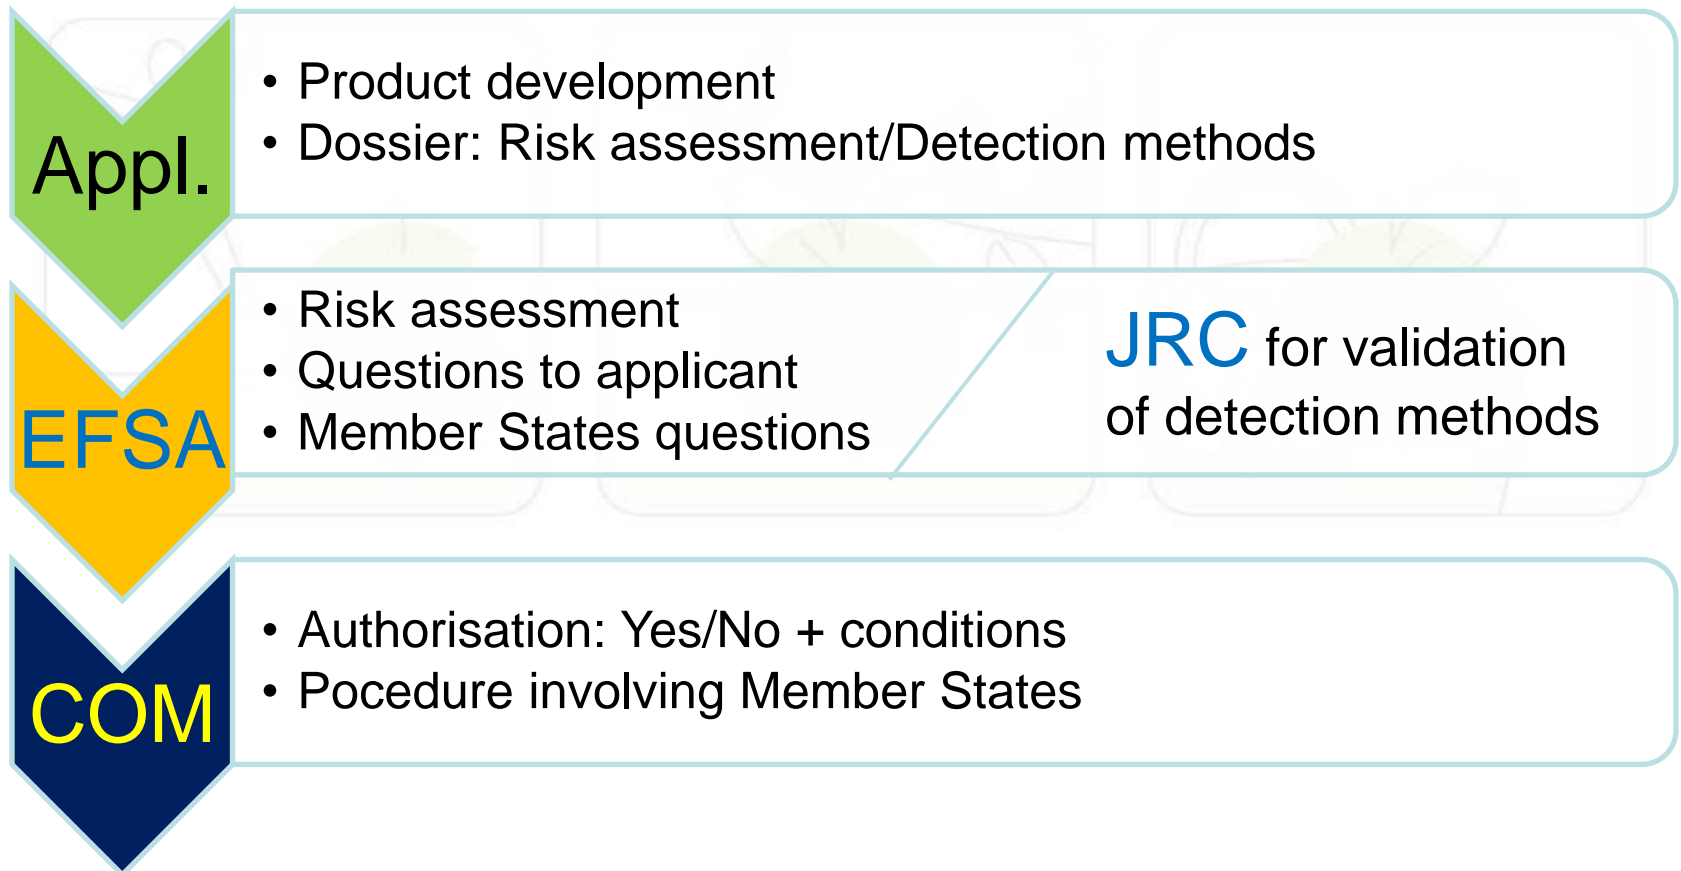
Appl.

• Product development
• Dossier: Risk assessment/Detection methods

EFSA

• Risk assessment
• Questions to applicant
• Member States questions

JRC for validation of detection methods

COM

• Authorisation: Yes/No + conditions
• Pocedure involving Member States